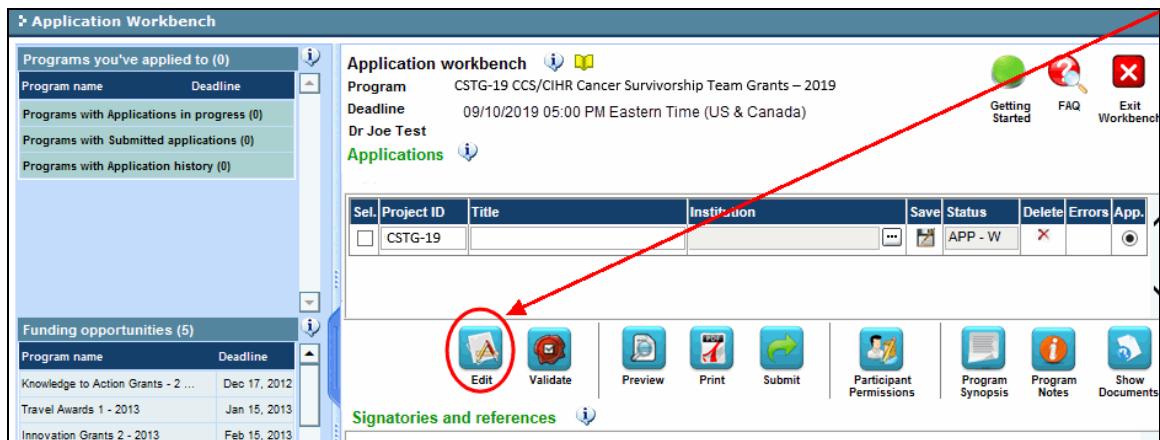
Application Workbench

Programs you've applied to (0)

| Program name | Deadline |
|---|---|
| Programs with Applications in progress (0) | |
| Programs with Submitted applications (0) | |
| Programs with Application history (0) | |

Funding opportunities (5)

| Program name | Deadline |
|---|---|
| Knowledge to Action Grants - 2 ... | Dec 17, 2012 |
| Travel Awards 1 - 2013 | Jan 15, 2013 |
| Innovation Grants 2 - 2013 | Feb 15, 2013 |

Application workbench
Program CSTG-19 CCS/CIHR Cancer Survivorship Team Grants – 2019
Deadline 09/10/2019 05:00 PM Eastern Time (US & Canada)
Dr Joe Test

Getting Started
FAQ
Exit Workbench

Applications

| Sel. | Project ID | Title | Institution | Save | Status | Delete | Errors | App. |
|---|---|---|---|---|---|---|---|---|
| | CSTG-19 | | | | APP - W | | | |

Edit
Validate
Preview
Print
Submit
Participant Permissions
Program Synopsis
Program Notes
Show Documents

Signatories and references